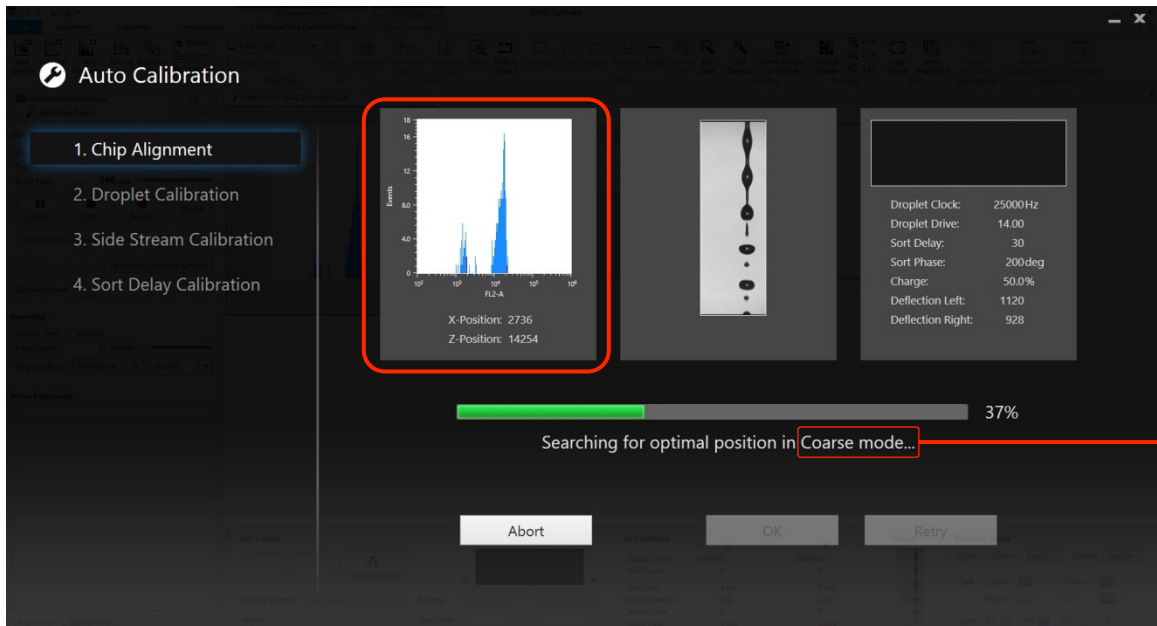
Auto Calibration

1. Chip Alignment

2. Droplet Calibration

3. Side Stream Calibration

4. Sort Delay Calibration

18
16
12
8.0
4.0
0
Events
$10^2$ $10^3$ $10^4$ $10^5$ $10^6$
FL2-A

X-Position: 2736
Z-Position: 14254

| Droplet Clock: | 25000 Hz |
|---|---|
| Droplet Drive: | 14.00 |
| Sort Delay: | 30 |
| Sort Phase: | 200 deg |
| Charge: | 50.0% |
| Deflection Left: | 1120 |
| Deflection Right: | 928 |

37%

Searching for optimal position in Coarse mode...

Abort

OK

Retry